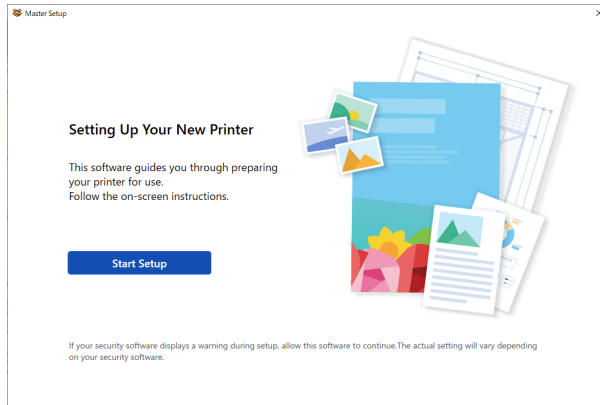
Master Setup

Setting Up Your New Printer

This software guides you through preparing your printer for use.
Follow the on-screen instructions.

Start Setup

If your security software displays a warning during setup, allow this software to continue.The actual setting will vary depending on your security software.